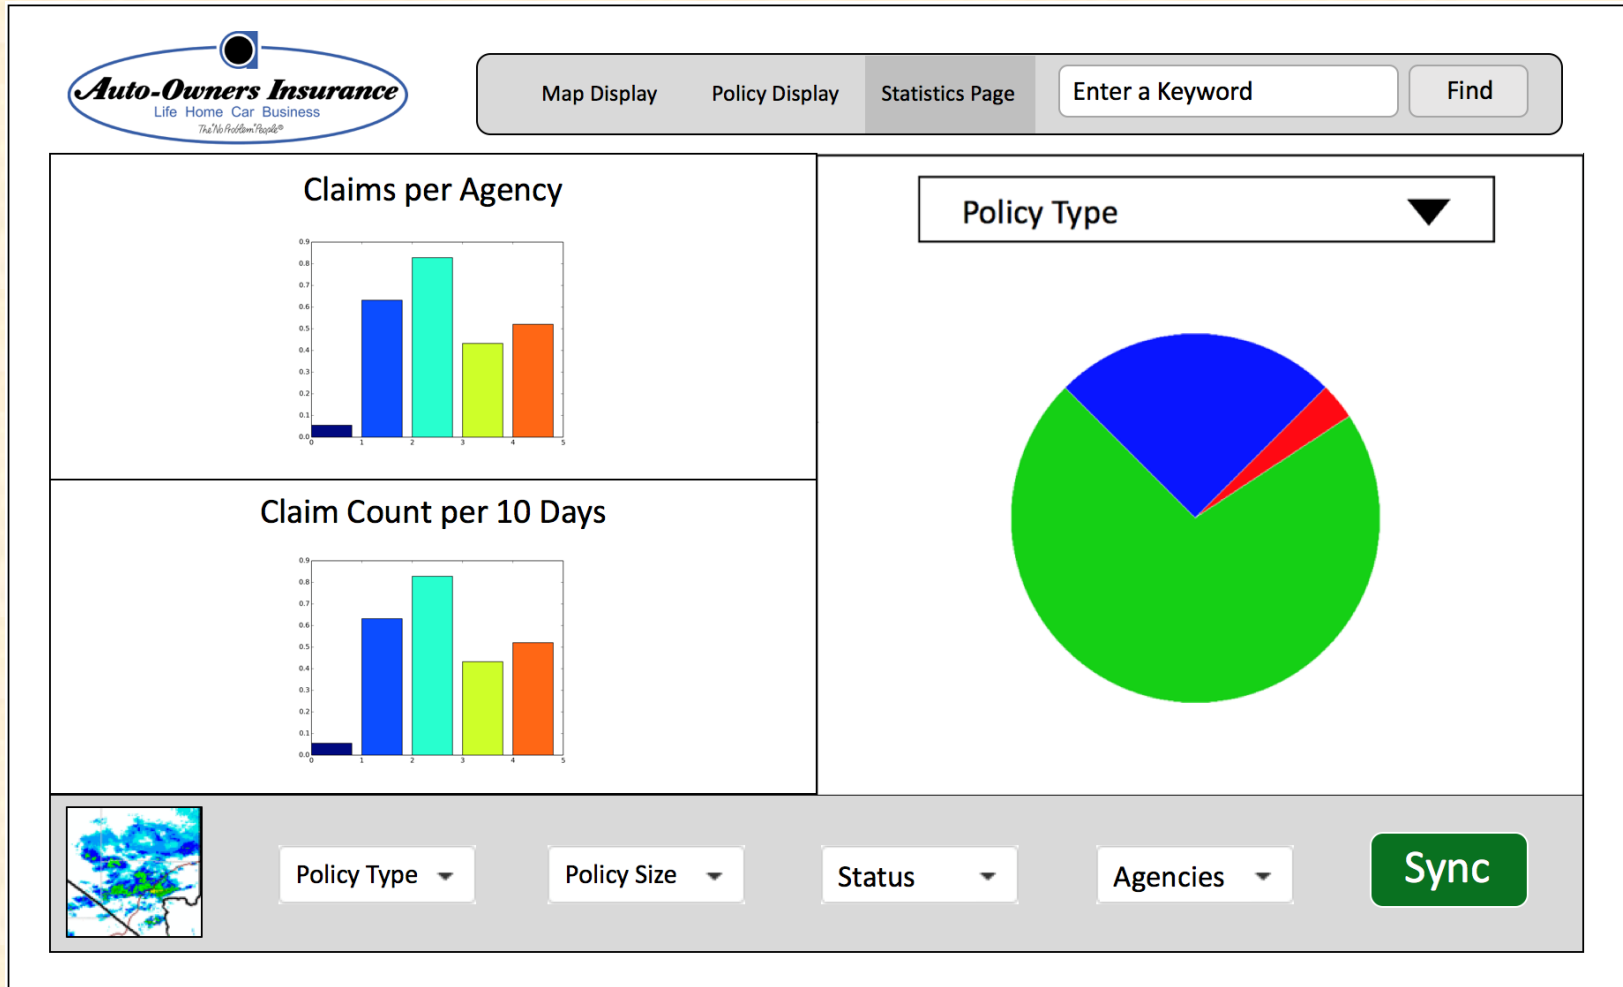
Auto-Owners Insurance
Life Home Car Business
The "No Problem" People®

Map Display
Policy Display
Statistics Page
Enter a Keyword
Find

Claims per Agency

0.9
0.8
0.7
0.6
0.5
0.4
0.3
0.2
0.1
0.0
0 1 2 3 4 5

Claim Count per 10 Days

0.9
0.8
0.7
0.6
0.5
0.4
0.3
0.2
0.1
0.0
0 1 2 3 4 5

Policy Type

Policy Type
Policy Size
Status
Agencies
Sync